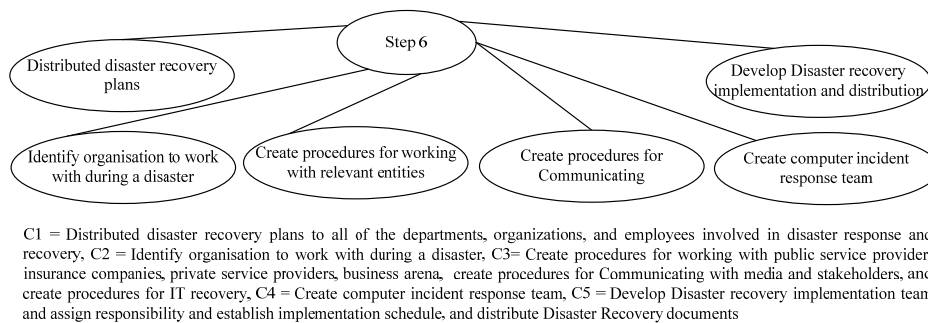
Step 6

Distributed disaster recovery plans

Develop Disaster recovery implementation and distribution

Identify organisation to work with during a disaster

Create procedures for working with relevant entities

Create procedures for Communicating

Create computer incident response team

C1 = Distributed disaster recovery plans to all of the departments, organizations, and employees involved in disaster response and recovery, C2 = Identify organisation to work with during a disaster, C3= Create procedures for working with public service provider insurance companies, private service providers, business arena, create procedures for Communicating with media and stakeholders, and create procedures for IT recovery, C4 = Create computer incident response team, C5 = Develop Disaster recovery implementation team and assign responsibility and establish implementation schedule, and distribute Disaster Recovery documents